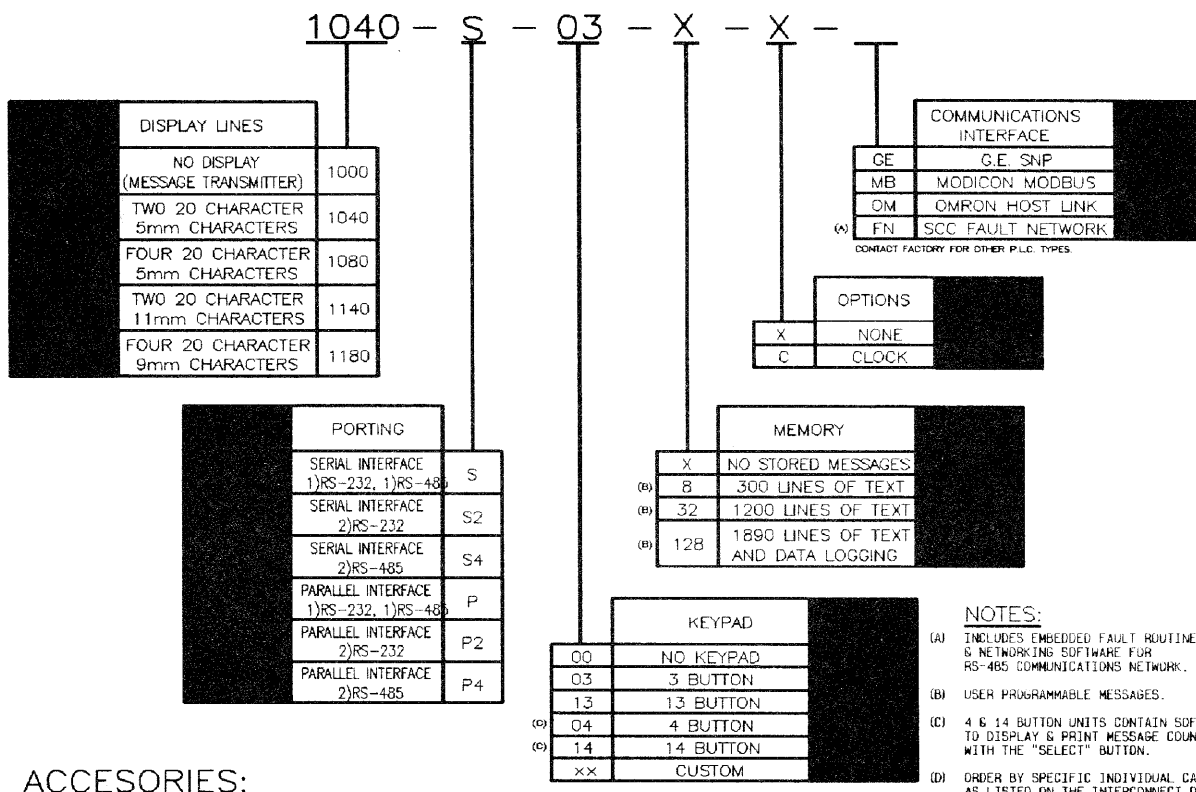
1040 – S – 03 – X – X – ___

| DISPLAY LINES | |
|---|---|
| NO DISPLAY (MESSAGE TRANSMITTER) | 1000 |
| TWO 20 CHARACTER 5mm CHARACTERS | 1040 |
| FOUR 20 CHARACTER 5mm CHARACTERS | 1080 |
| TWO 20 CHARACTER 11mm CHARACTERS | 1140 |
| FOUR 20 CHARACTER 9mm CHARACTERS | 1180 |

| | COMMUNICATIONS INTERFACE |
|---|---|
| GE | G.E. SNP |
| MB | MODICON MODBUS |
| OM | OMRON HOST LINK |
| (A) FN | SCC FAULT NETWORK |

CONTACT FACTORY FOR OTHER P.L.C. TYPES.

| | OPTIONS |
|---|---|
| X | NONE |
| C | CLOCK |

| PORTING | |
|---|---|
| SERIAL INTERFACE 1)RS-232, 1)RS-48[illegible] | S |
| SERIAL INTERFACE 2)RS-232 | S2 |
| SERIAL INTERFACE 2)RS-485 | S4 |
| PARALLEL INTERFACE 1)RS-232, 1)RS-48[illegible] | P |
| PARALLEL INTERFACE 2)RS-232 | P2 |
| PARALLEL INTERFACE 2)RS-485 | P4 |

| | MEMORY |
|---|---|
| X | NO STORED MESSAGES |
| (B) 8 | 300 LINES OF TEXT |
| (B) 32 | 1200 LINES OF TEXT |
| (B) 128 | 1890 LINES OF TEXT AND DATA LOGGING |

| | KEYPAD |
|---|---|
| 00 | NO KEYPAD |
| 03 | 3 BUTTON |
| 13 | 13 BUTTON |
| (C) 04 | 4 BUTTON |
| (C) 14 | 14 BUTTON |
| XX | CUSTOM |

NOTES:
(A) INCLUDES EMBEDDED FAULT ROUTINE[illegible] & NETWORKING SOFTWARE FOR RS-485 COMMUNICATIONS NETWORK.
(B) USER PROGRAMMABLE MESSAGES.
(C) 4 & 14 BUTTON UNITS CONTAIN SOF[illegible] TO DISPLAY & PRINT MESSAGE COUN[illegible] WITH THE "SELECT" BUTTON.
(D) ORDER BY SPECIFIC INDIVIDUAL CA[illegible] AS LISTED ON THE INTERCONNECT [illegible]

ACCESORIES: